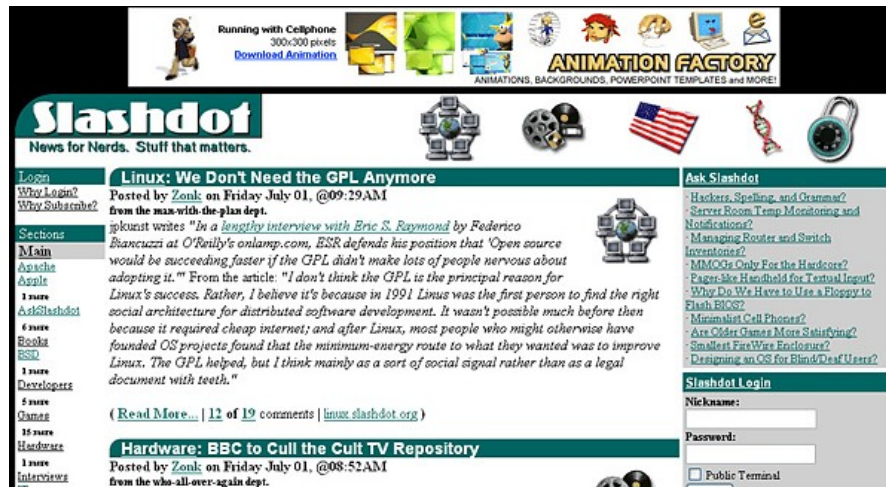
Running with Cellphone
300x300 pixels
Download Animation

ANIMATION FACTORY
ANIMATIONS, BACKGROUNDS, POWERPOINT TEMPLATES and MORE!

Slashdot
News for Nerds. Stuff that matters.

Login
Why Login?
Why Subscribe?

Sections
Main
Apache
Apple
1 more
AskSlashdot
6 more
Books
BSD
1 more
Developers
5 more
Games
15 more
Hardware
1 more
Interviews

Linux: We Don't Need the GPL Anymore

Posted by Zonk on Friday July 01, @09:29AM
from the max-with-the-plan dept.

jpkunst writes "In a lengthy interview with Eric S. Raymond by Federico Biancuzzi at O'Reilly's onlamp.com, ESR defends his position that 'Open source would be succeeding faster if the GPL didn't make lots of people nervous about adopting it.'" From the article: "I don't think the GPL is the principal reason for Linux's success. Rather, I believe it's because in 1991 Linus was the first person to find the right social architecture for distributed software development. It wasn't possible much before then because it required cheap internet; and after Linux, most people who might otherwise have founded OS projects found that the minimum-energy route to what they wanted was to improve Linux. The GPL helped, but I think mainly as a sort of social signal rather than as a legal document with teeth."

( Read More... | 12 of 19 comments | linux.slashdot.org )

Hardware: BBC to Cull the Cult TV Repository

Posted by Zonk on Friday July 01, @08:52AM
from the who-all-over-again dept.

Ask Slashdot
Hackers, Spelling, and Grammar?
Server Room Temp Monitoring and Notifications?
Managing Router and Switch Inventories?
MMOGs Only For the Hardcore?
Pager-like Handheld for Textual Input?
Why Do We Have to Use a Floppy to Flash BIOS?
Minimalist Cell Phones?
Are Older Games More Satisfying?
Smallest FireWire Enclosure?
Designing an OS for Blind/Deaf Users?

Slashdot Login
Nickname:
Password:
Public Terminal